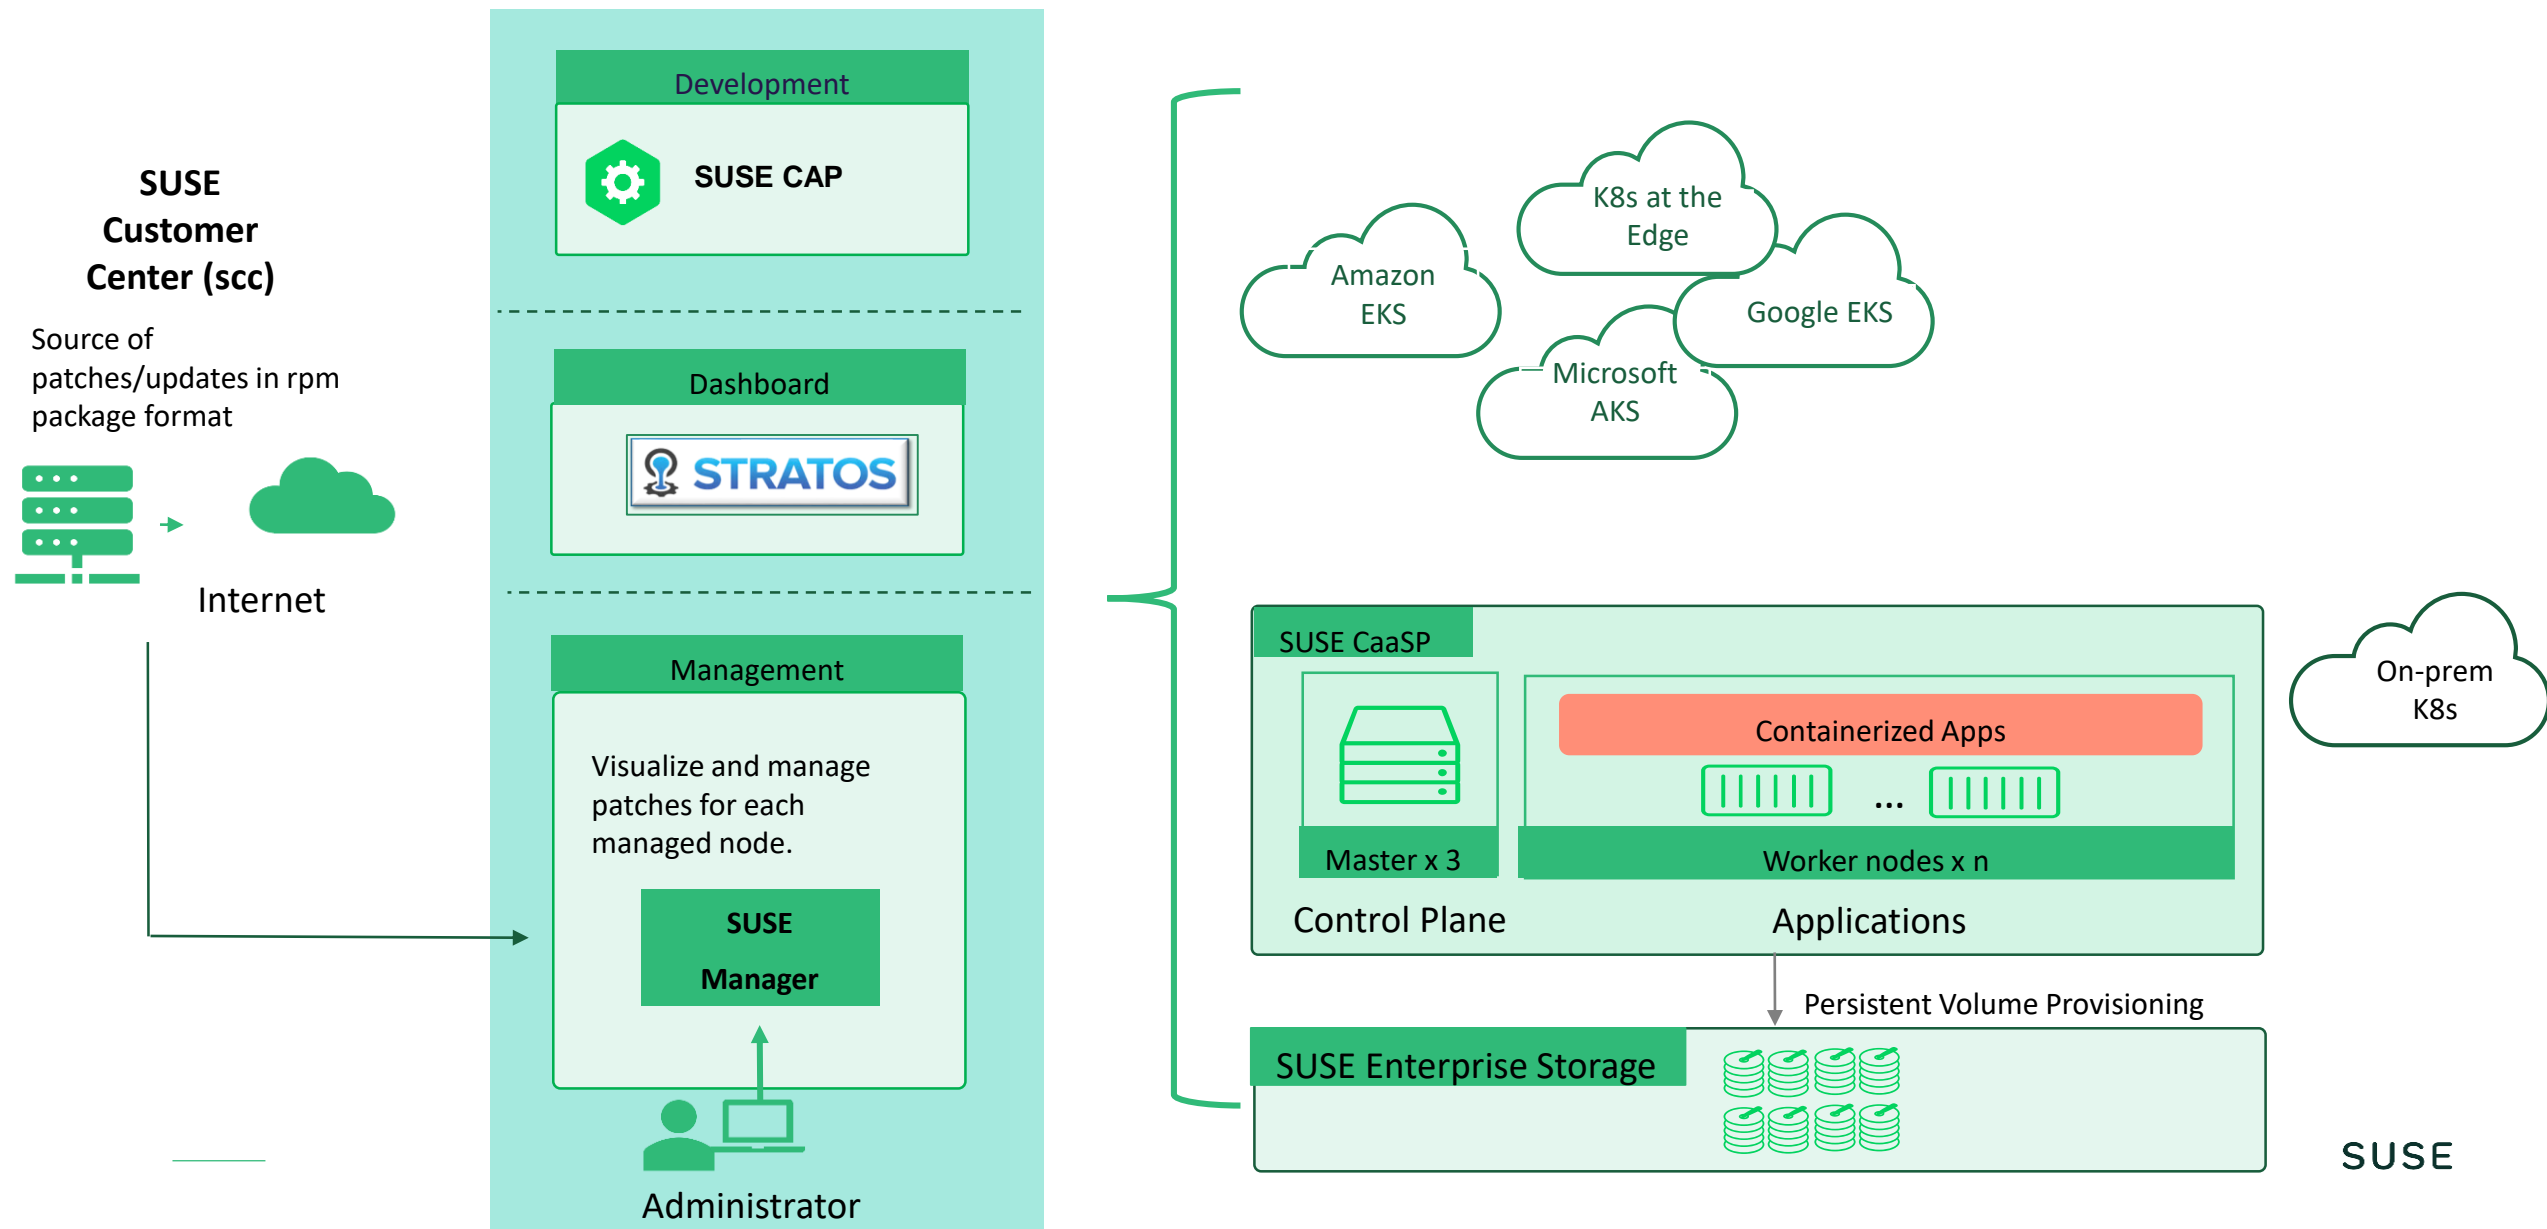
SUSE Customer Center (scc)

Source of patches/updates in rpm package format

Internet

Development

SUSE CAP

Dashboard

STRATOS

Management

Visualize and manage patches for each managed node.

SUSE Manager

Administrator

K8s at the Edge

Amazon EKS

Google EKS

Microsoft AKS

SUSE CaaSP

Containerized Apps

...

Master x 3

Worker nodes x n

Control Plane

Applications

On-prem K8s

Persistent Volume Provisioning

SUSE Enterprise Storage

SUSE